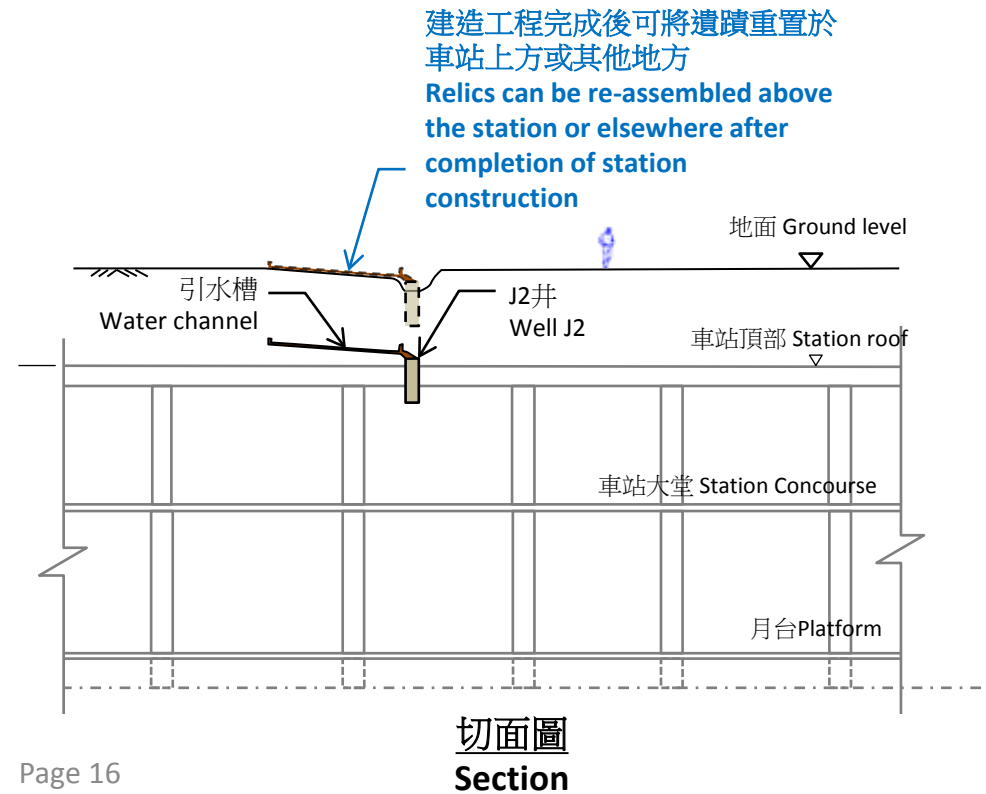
建造工程完成後可將遺蹟重置於車站上方或其他地方
Relics can be re-assembled above the station or elsewhere after completion of station construction

地面 Ground level

引水槽
Water channel

J2井
Well J2

車站頂部 Station roof

車站大堂 Station Concourse

月台Platform

切面圖
Section

Page 16